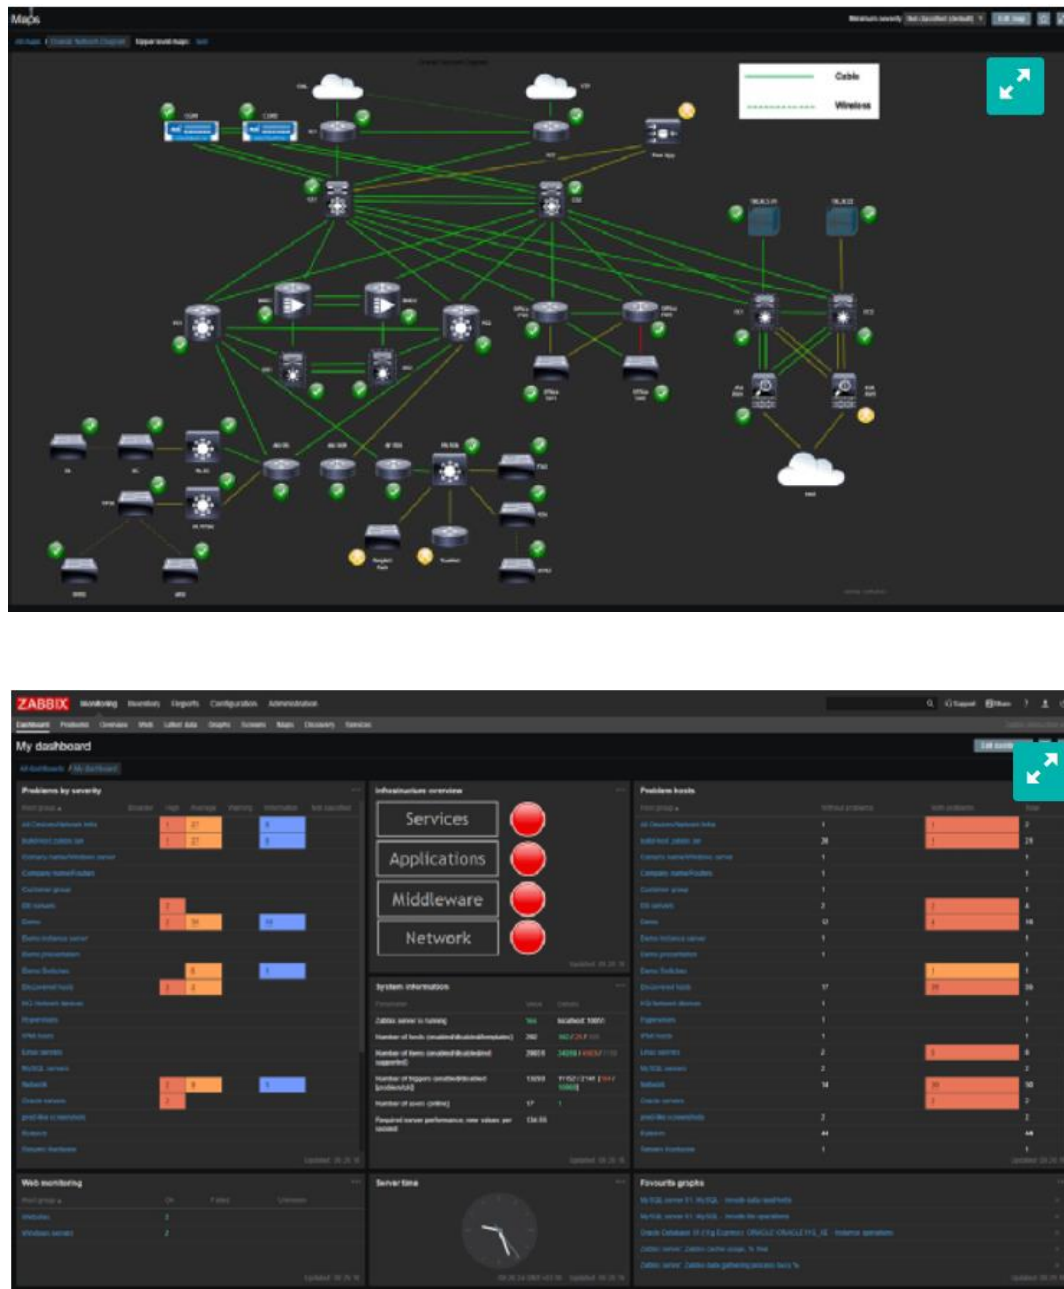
Maps

Cable

Wireless

ZABBIX Monitoring Inventory Reports Configuration Administration

My dashboard

Problems by severity

Infrastructure overview

Services

Applications

Middleware

Network

System information

Problem hosts

Web monitoring

Server time

Favourite graphs